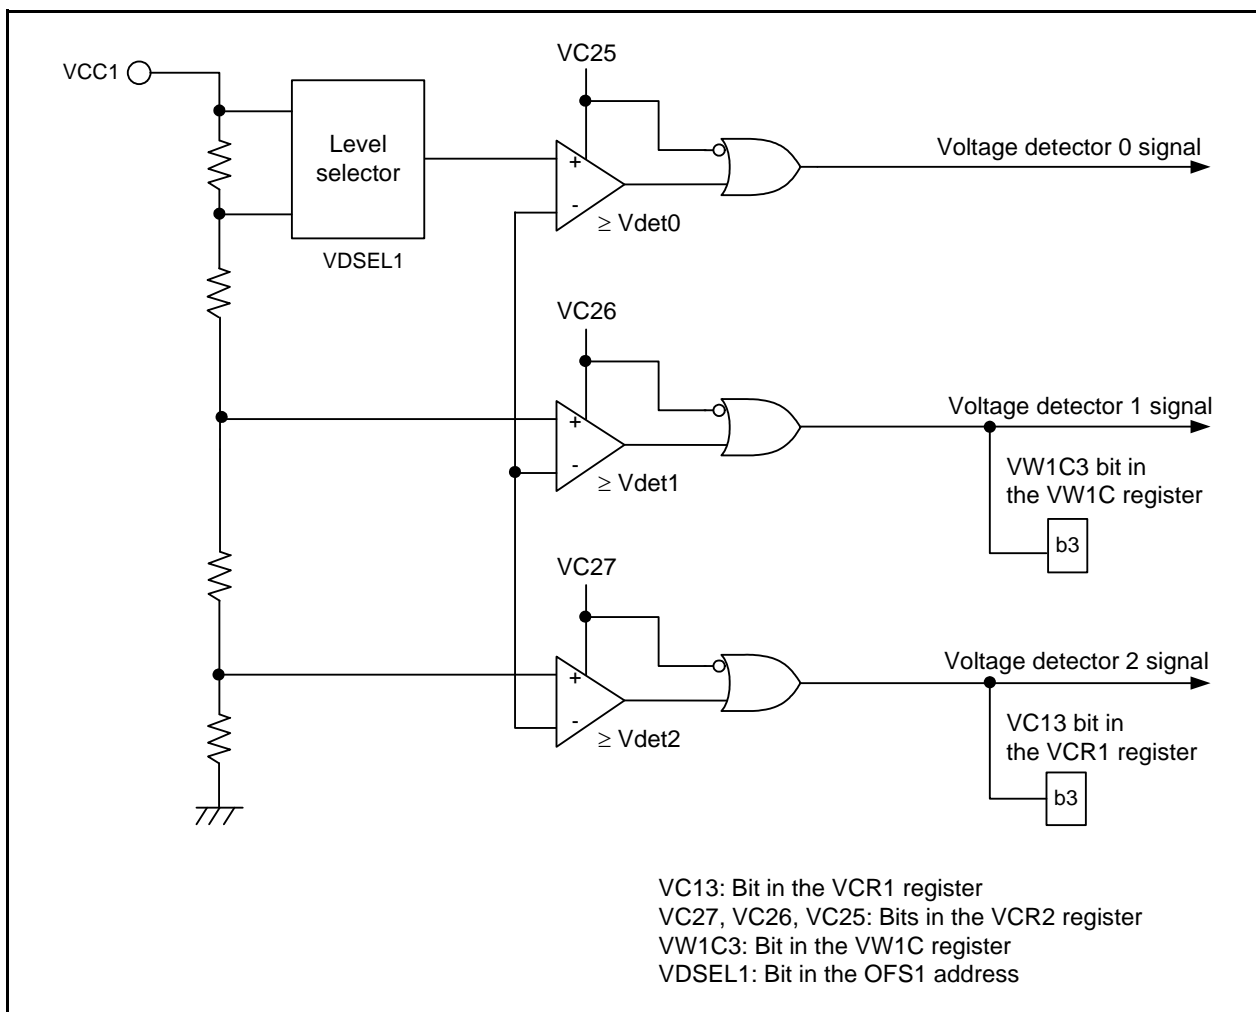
VCC1

Level selector

VDSEL1

VC25

+

-

$\geq$ Vdet0

Voltage detector 0 signal

VC26

+

-

$\geq$ Vdet1

Voltage detector 1 signal

VW1C3 bit in the VW1C register

b3

VC27

+

-

$\geq$ Vdet2

Voltage detector 2 signal

VC13 bit in the VCR1 register

b3

VC13: Bit in the VCR1 register
VC27, VC26, VC25: Bits in the VCR2 register
VW1C3: Bit in the VW1C register
VDSEL1: Bit in the OFS1 address